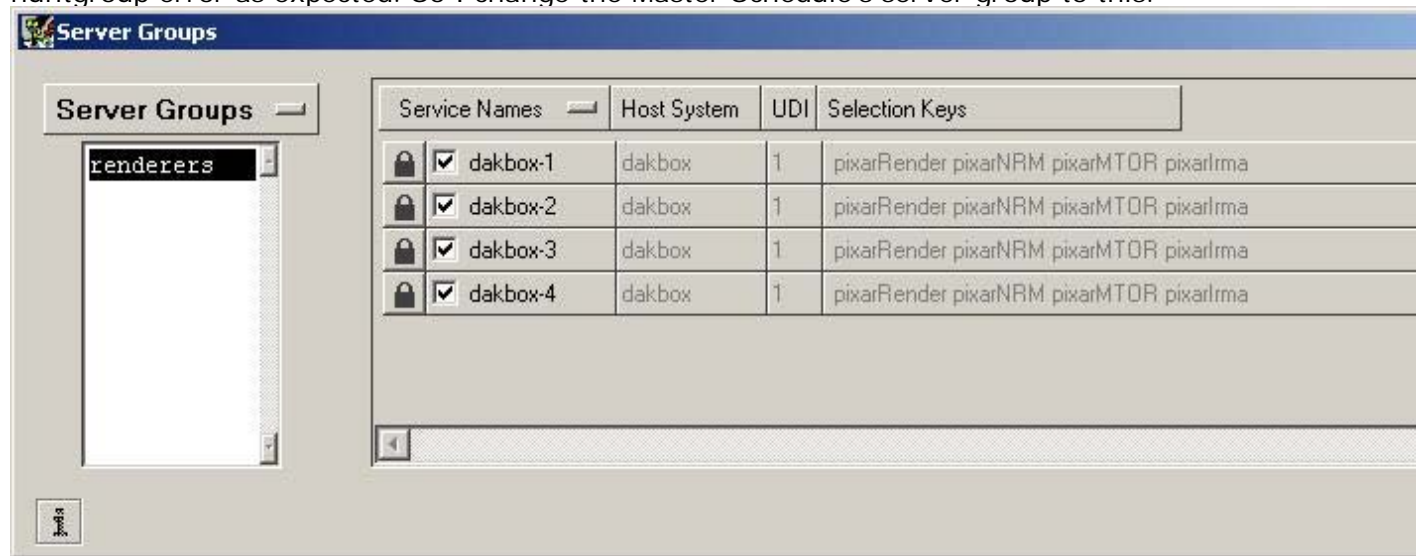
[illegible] as expected. So I change the Master Scheduler's server group to this:

Server Groups

Server Groups

renderers

| | Service Names | Host System | UDI | Selection Keys |
|---|---|---|---|---|
| | dakbox-1 | dakbox | 1 | pixarRender pixarNRM pixarMTOR pixarIrma |
| | dakbox-2 | dakbox | 1 | pixarRender pixarNRM pixarMTOR pixarIrma |
| | dakbox-3 | dakbox | 1 | pixarRender pixarNRM pixarMTOR pixarIrma |
| | dakbox-4 | dakbox | 1 | pixarRender pixarNRM pixarMTOR pixarIrma |

i